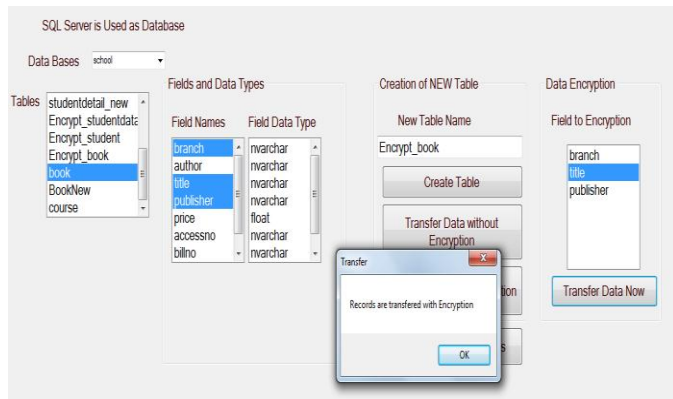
SQL Server is Used as Database

Data Bases school

Tables
studentdetail_new
Encrypt_studentdata
Encrypt_student
Encrypt_book
book
BookNew
course

Fields and Data Types

Field Names
branch
author
title
publisher
price
accessno
billno

Field Data Type
nvarchar
nvarchar
nvarchar
nvarchar
float
nvarchar
nvarchar

Creation of NEW Table

New Table Name

Encrypt_book

Create Table

Transfer Data without Encryption

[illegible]tion

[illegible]s

Transfer

Records are transfered with Encryption

OK

Data Encryption

Field to Encryption

branch
title
publisher

Transfer Data Now